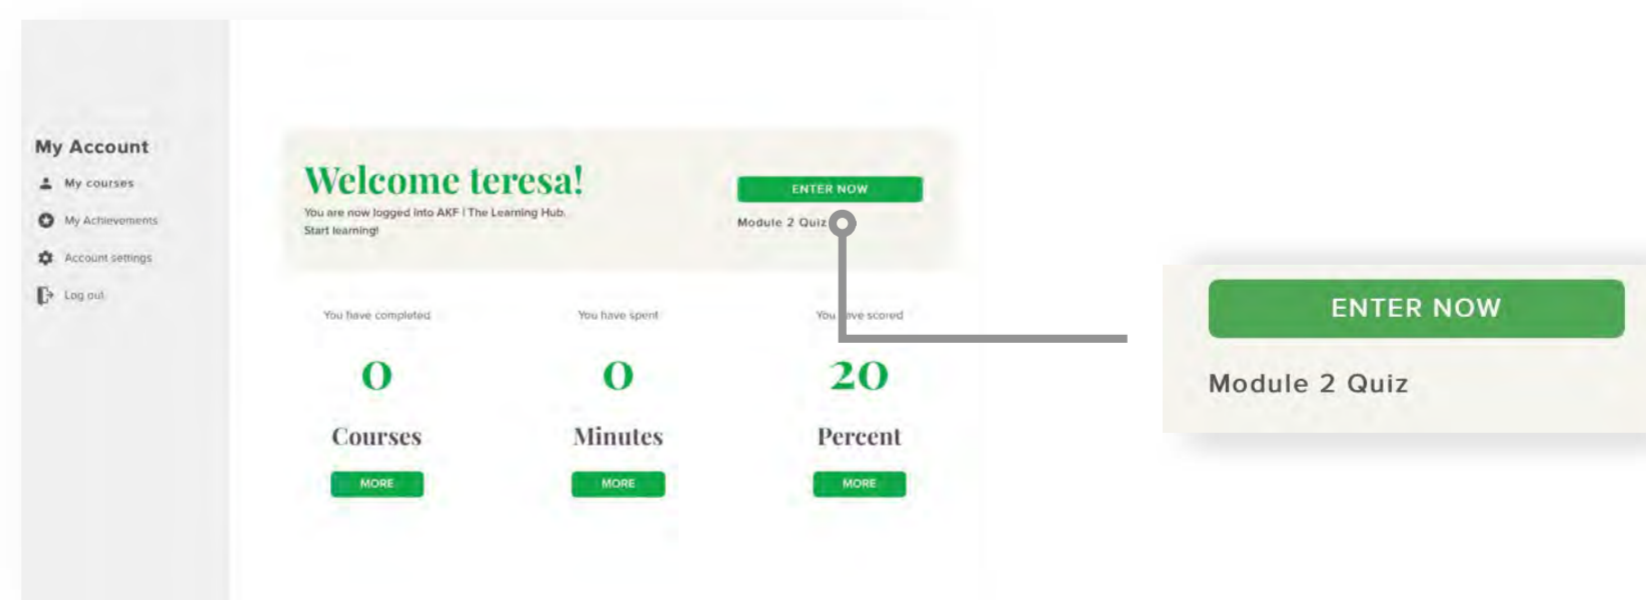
My Account

My courses

My Achievements

Account settings

Log out

Welcome teresa!

You are now logged into AKF | The Learning Hub. Start learning!

ENTER NOW

Module 2 Quiz

You have completed

0

Courses

MORE

You have spent

0

Minutes

MORE

You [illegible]ve scored

20

Percent

MORE

ENTER NOW

Module 2 Quiz